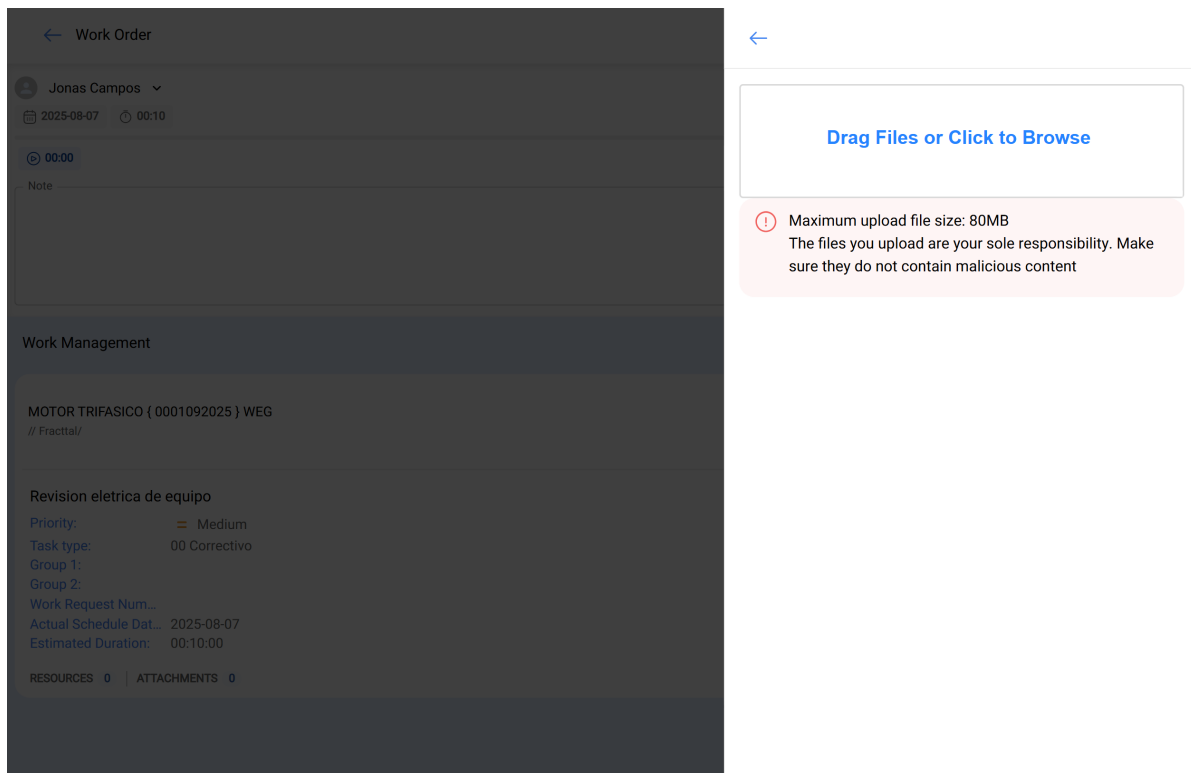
Work Order

Jonas Campos

2025-08-07 00:10

00:00

Note

Work Management

MOTOR TRIFASICO { 0001092025 } WEG
// Fracttal/

Revision eletrica de equipo

Priority: Medium
Task type: 00 Correctivo
Group 1:
Group 2:
Work Request Num...
Actual Schedule Dat... 2025-08-07
Estimated Duration: 00:10:00

RESOURCES 0 | ATTACHMENTS 0

Drag Files or Click to Browse

Maximum upload file size: 80MB
The files you upload are your sole responsibility. Make sure they do not contain malicious content